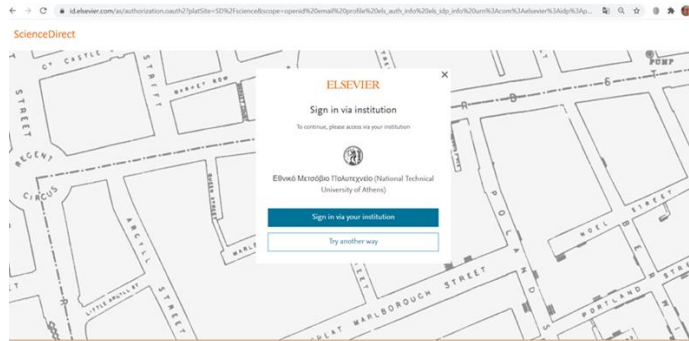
id.elsevier.com/as/authorization.oauth2?platSite=SD%2Fscience&scope=openid%20email%20profile%20els_auth_info%20els_idp_info%20urn%3Acom%3Aelsevier%3Aidp%3Ap...

ScienceDirect

ELSEVIER

Sign in via institution

To continue, please access via your institution

Εθνικό Μετσόβιο Πολυτεχνείο (National Technical University of Athens)

Sign in via your institution

Try another way

CASTLE
STREET
REGENT
CIRCUS
ARGYLL
STREET
POLAND
STREET
NOEL
STREET
MARLBOROUGH STREET
GREAT MARLBOROUGH
PORTLAND
PUMP
QUEEN STREET
LITTLE ARGYLL ST